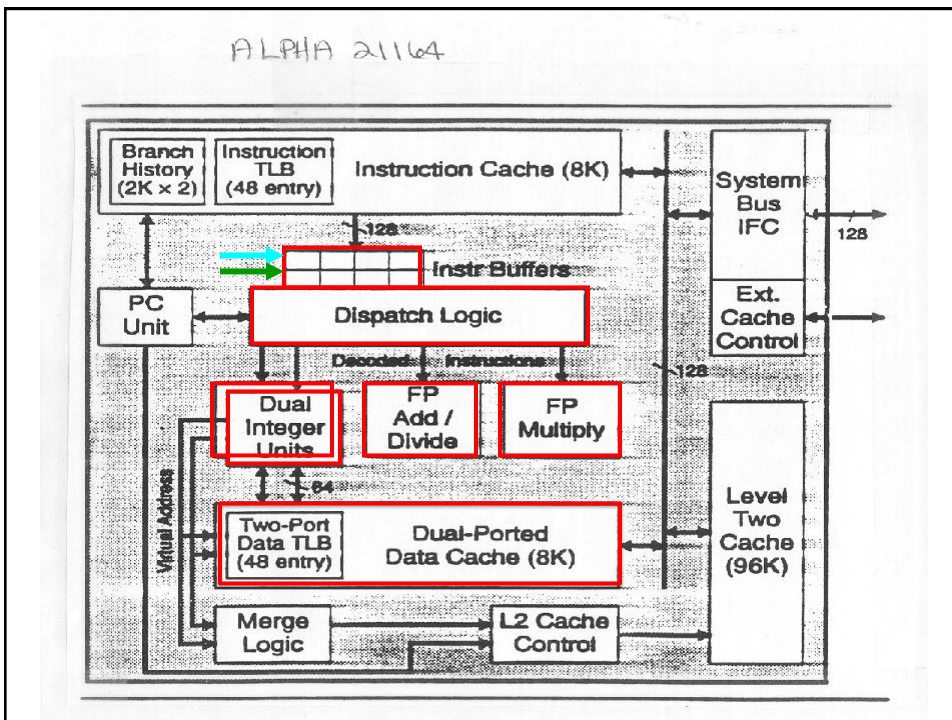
ALPHA 21164

Branch History (2K × 2)

Instruction TLB (48 entry)

Instruction Cache (8K)

128

Instr Buffers

System Bus IFC

128

PC Unit

Dispatch Logic

Ext. Cache Control

Decoded Instructions

128

Dual Integer Units

FP Add / Divide

FP Multiply

64

Virtual Address

Two-Port Data TLB (48 entry)

Dual-Ported Data Cache (8K)

Level Two Cache (96K)

Merge Logic

L2 Cache Control